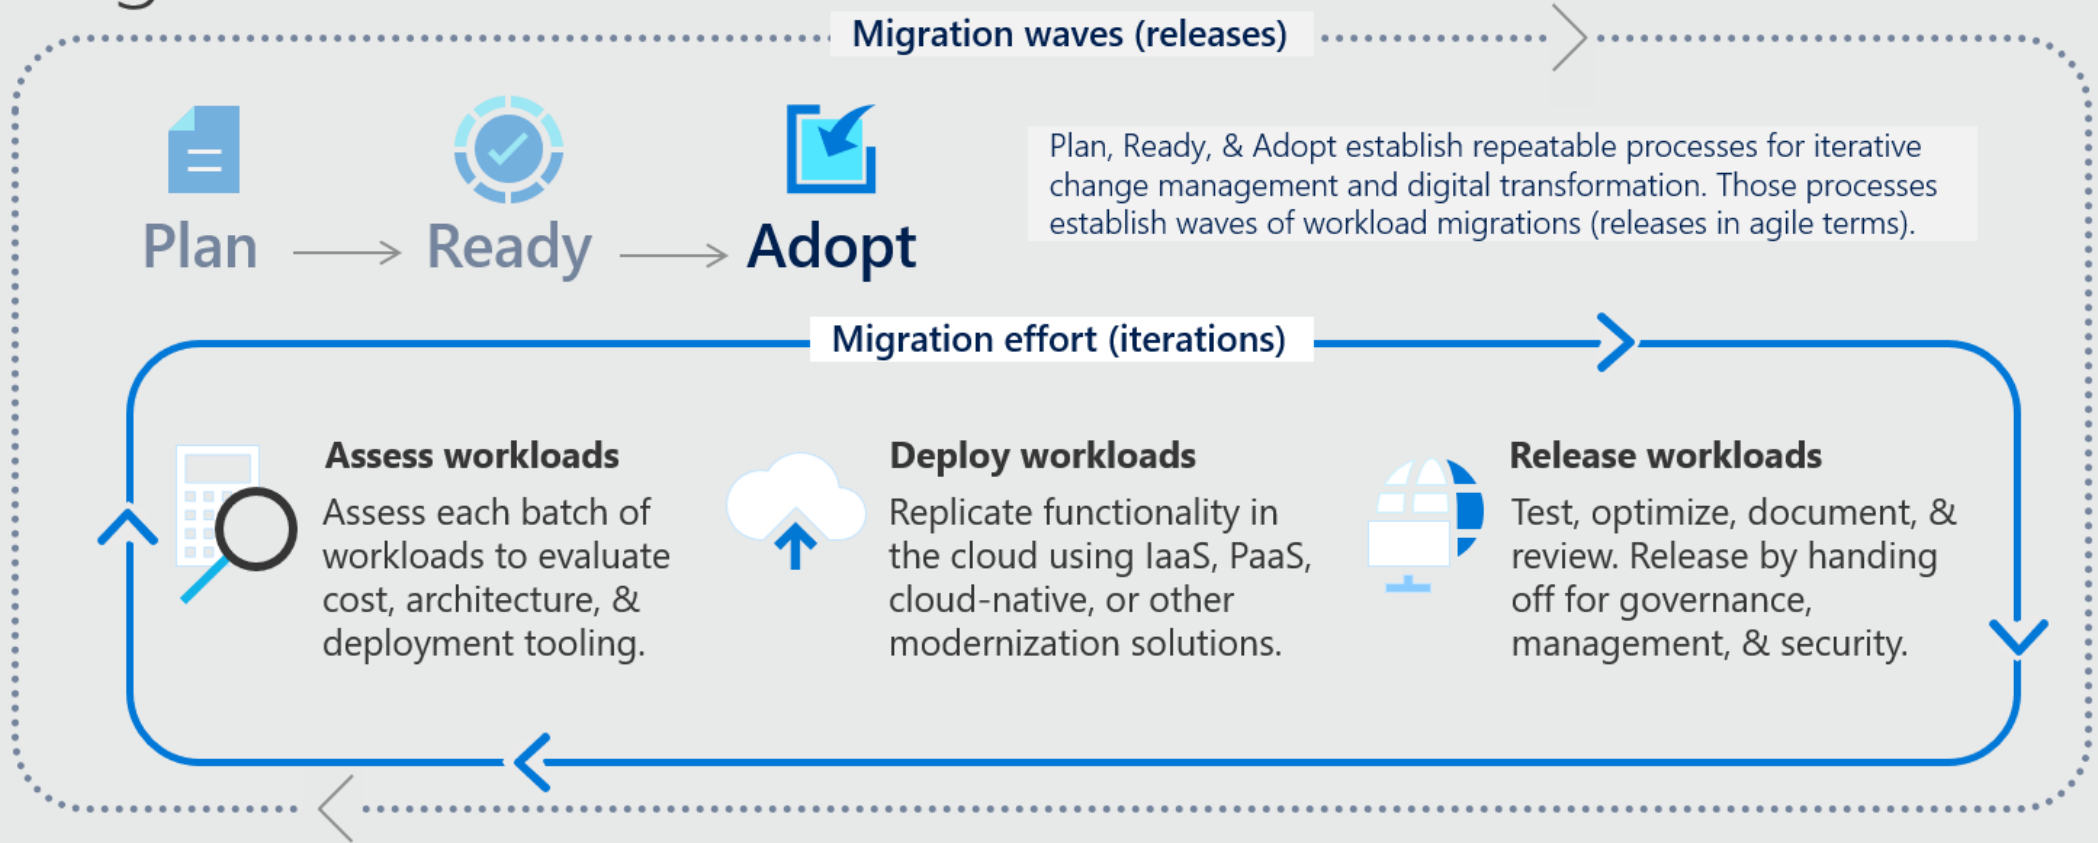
Migration waves (releases)

Plan → Ready → Adopt

Plan, Ready, & Adopt establish repeatable processes for iterative change management and digital transformation. Those processes establish waves of workload migrations (releases in agile terms).

Migration effort (iterations)

Assess workloads

Assess each batch of workloads to evaluate cost, architecture, & deployment tooling.

Deploy workloads

Replicate functionality in the cloud using IaaS, PaaS, cloud-native, or other modernization solutions.

Release workloads

Test, optimize, document, & review. Release by handing off for governance, management, & security.